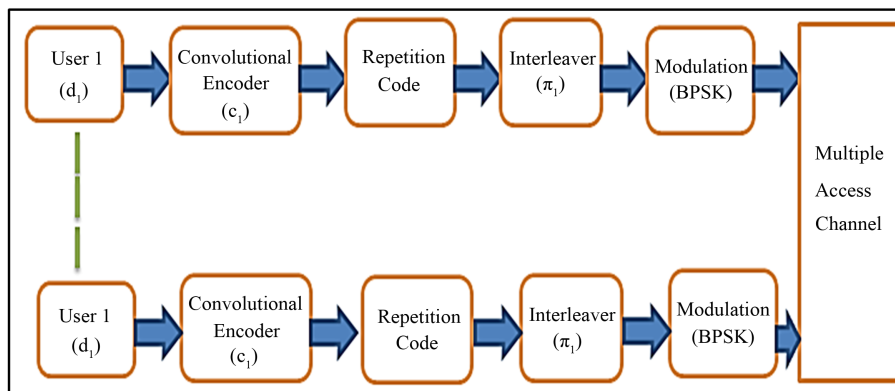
User 1 ($d_1$)

Convolutional Encoder ($c_1$)

Repetition Code

Interleaver ($\pi_1$)

Modulation (BPSK)

Multiple Access Channel

User 1 ($d_1$)

Convolutional Encoder ($c_1$)

Repetition Code

Interleaver ($\pi_1$)

Modulation (BPSK)